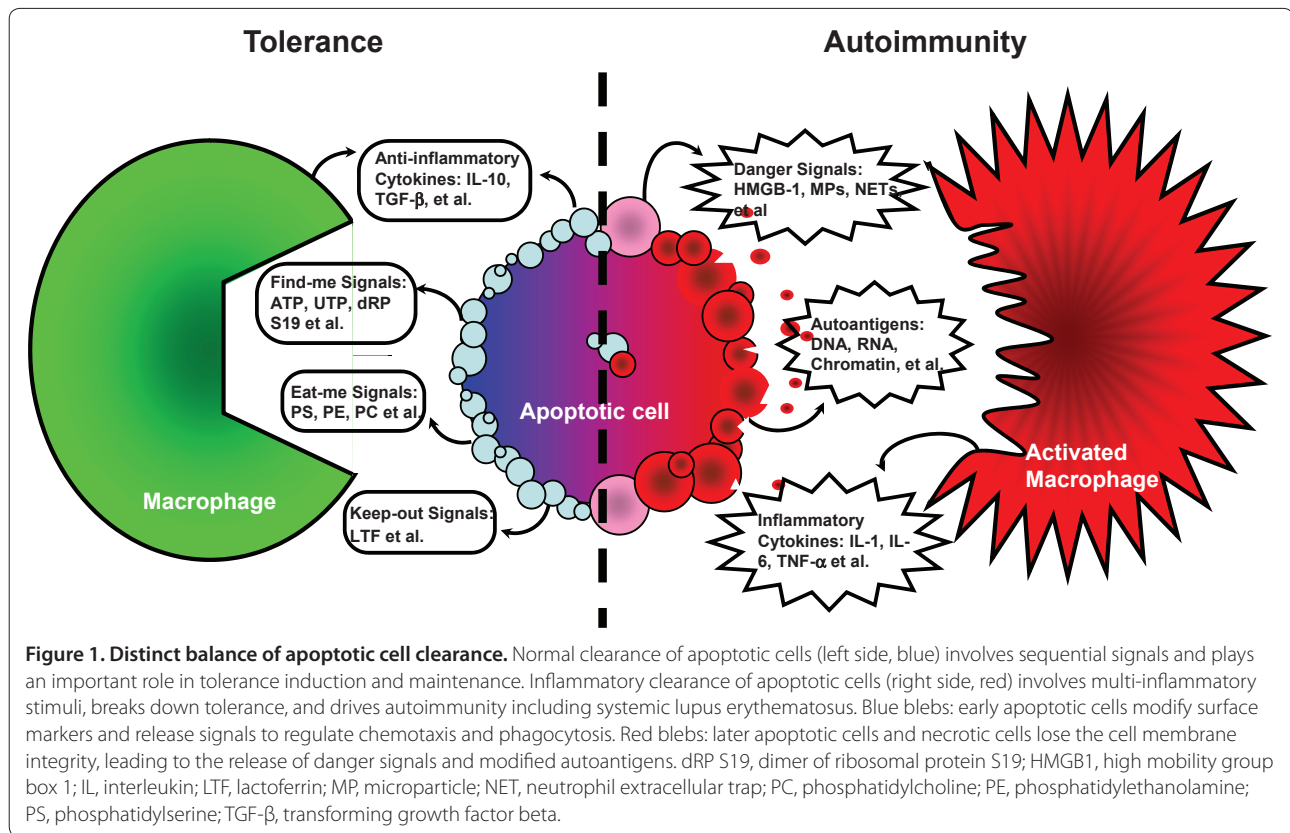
Tolerance

Autoimmunity

Anti-inflammatory Cytokines: IL-10, TGF-$\beta$, et al.

Find-me Signals: ATP, UTP, dRP S19 et al.

Eat-me Signals: PS, PE, PC et al.

Keep-out Signals: LTF et al.

Macrophage

Apoptotic cell

Danger Signals: HMGB-1, MPs, NETs et al

Autoantigens: DNA, RNA, Chromatin, et al.

Inflammatory Cytokines: IL-1, IL-6, TNF-$\alpha$ et al.

Activated Macrophage

**Figure 1. Distinct balance of apoptotic cell clearance.** Normal clearance of apoptotic cells (left side, blue) involves sequential signals and plays an important role in tolerance induction and maintenance. Inflammatory clearance of apoptotic cells (right side, red) involves multi-inflammatory stimuli, breaks down tolerance, and drives autoimmunity including systemic lupus erythematosus. Blue blebs: early apoptotic cells modify surface markers and release signals to regulate chemotaxis and phagocytosis. Red blebs: later apoptotic cells and necrotic cells lose the cell membrane integrity, leading to the release of danger signals and modified autoantigens. dRP S19, dimer of ribosomal protein S19; HMGB1, high mobility group box 1; IL, interleukin; LTF, lactoferrin; MP, microparticle; NET, neutrophil extracellular trap; PC, phosphatidylcholine; PE, phosphatidylethanolamine; PS, phosphatidylserine; TGF-β, transforming growth factor beta.